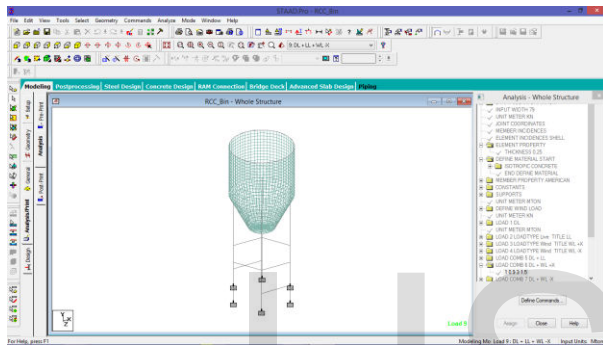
STAAD.Pro - RCC_Bin

File Edit View Tools Select Geometry Commands Analyze Mode Window Help

9: DL + LL + WL +X

Modeling Postprocessing Steel Design Concrete Design RAM Connection Bridge Deck Advanced Slab Design Piping

Setup
Geometry
General
Analysis/Print
Design

Pre Print
Analysis
Post Print

RCC_Bin - Whole Structure

Load 9

Analysis - Whole Structure

INPUT WIDTH 79
UNIT METER KN
JOINT COORDINATES
MEMBER INCIDENCES
ELEMENT INCIDENCES SHELL
ELEMENT PROPERTY
THICKNESS 0.25
DEFINE MATERIAL START
ISOTROPIC CONCRETE
END DEFINE MATERIAL
MEMBER PROPERTY AMERICAN
CONSTANTS
SUPPORTS
UNIT METER MTON
DEFINE WIND LOAD
UNIT METER KN
LOAD 1 DL
UNIT METER MTON
LOAD 2 LOADTYPE Live TITLE LL
LOAD 3 LOADTYPE Wind TITLE WL +X
LOAD 4 LOADTYPE Wind TITLE WL -X
LOAD COMB 5 DL + LL
LOAD COMB 6 DL + WL +X
1 1.5 3 1.5
LOAD COMB 7 DL + WL -X

Define Commands...

Assign Close Help

For Help, press F1

Modeling Mo Load 9 : DL + LL + WL -X Input Units : Mton